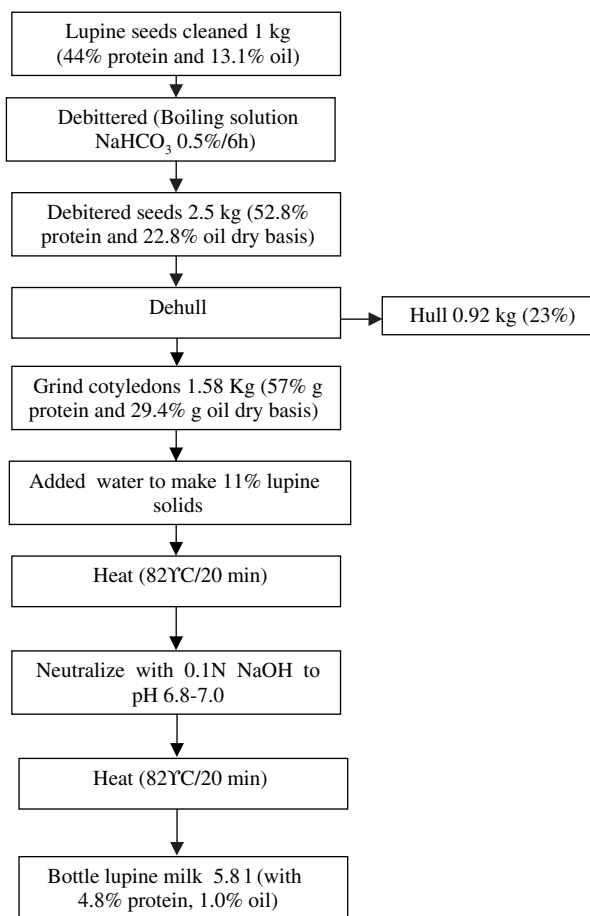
Lupine seeds cleaned 1 kg (44% protein and 13.1% oil)

Debittered (Boiling solution $NaHCO_3$ 0.5%/6h)

Debitered seeds 2.5 kg (52.8% protein and 22.8% oil dry basis)

Dehull

Hull 0.92 kg (23%)

Grind cotyledons 1.58 Kg (57% g protein and 29.4% g oil dry basis)

Added water to make 11% lupine solids

Heat (82ϒC/20 min)

Neutralize with 0.1N NaOH to pH 6.8-7.0

Heat (82ϒC/20 min)

Bottle lupine milk 5.8 l (with 4.8% protein, 1.0% oil)